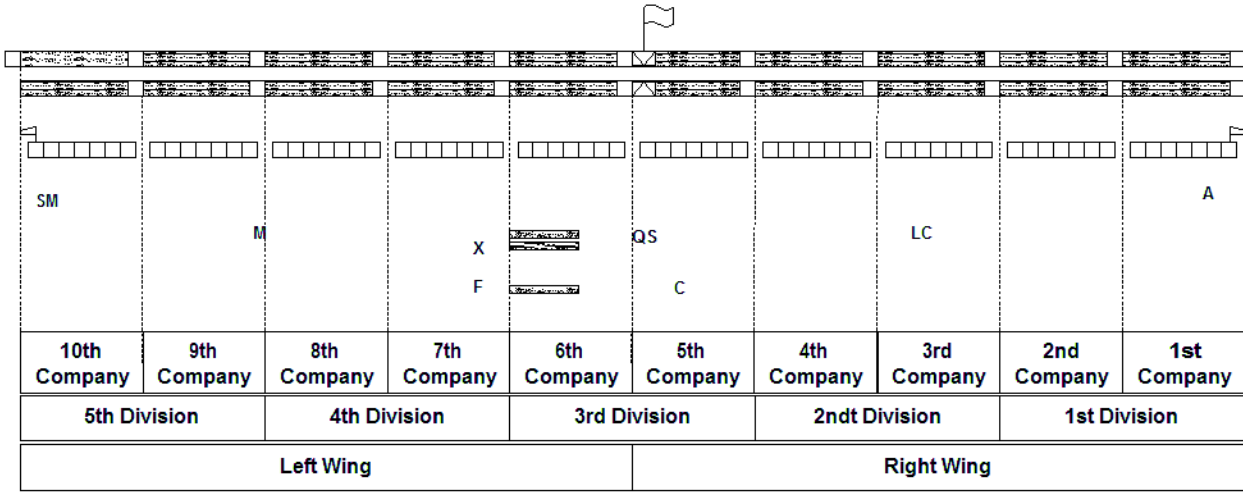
SM

M

X

F

QS

C

LC

A

| 10th Company | 9th Company | 8th Company | 7th Company | 6th Company | 5th Company | 4th Company | 3rd Company | 2nd Company | 1st Company |
|---|---|---|---|---|---|---|---|---|---|

| 5th Division | 4th Division | 3rd Division | 2ndt Division | 1st Division |
|---|---|---|---|---|

| Left Wing | Right Wing |
|---|---|